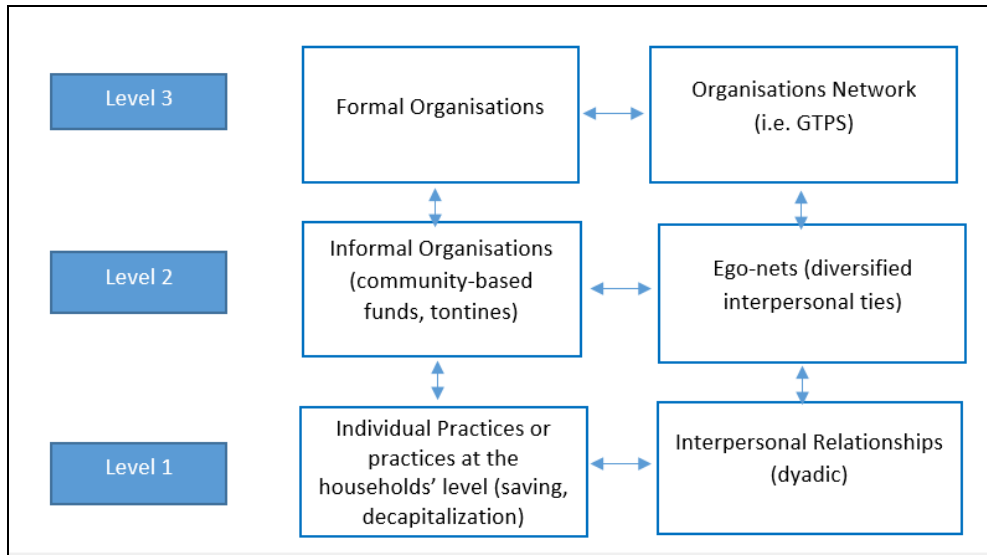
Level 3

Formal Organisations

Organisations Network (i.e. GTPS)

Level 2

Informal Organisations (community-based funds, tontines)

Ego-nets (diversified interpersonal ties)

Level 1

Individual Practices or practices at the households' level (saving, decapitalization)

Interpersonal Relationships (dyadic)